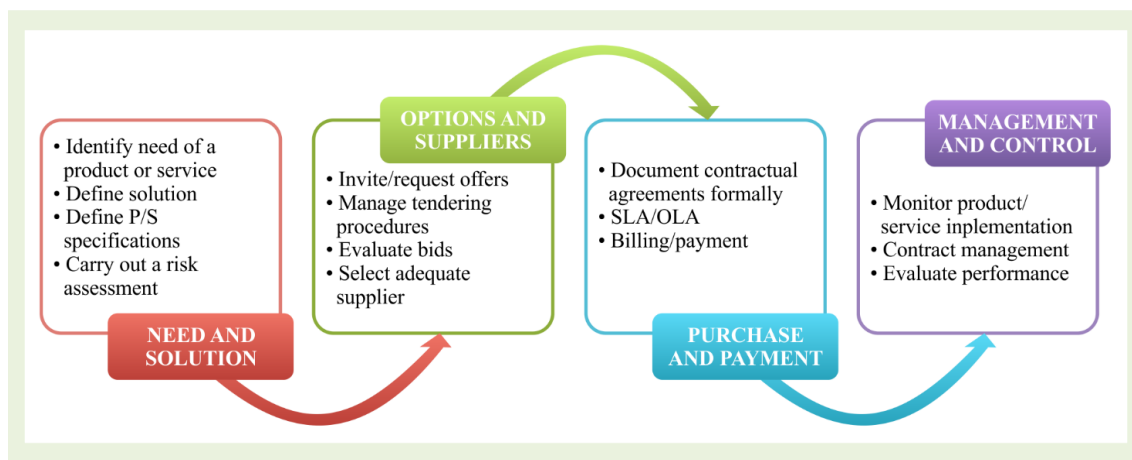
• Identify need of a product or service
• Define solution
• Define P/S specifications
• Carry out a risk assessment

NEED AND SOLUTION

OPTIONS AND SUPPLIERS

• Invite/request offers
• Manage tendering procedures
• Evaluate bids
• Select adequate supplier

• Document contractual agreements formally
• SLA/OLA
• Billing/payment

PURCHASE AND PAYMENT

MANAGEMENT AND CONTROL

• Monitor product/ service inplementation
• Contract management
• Evaluate performance